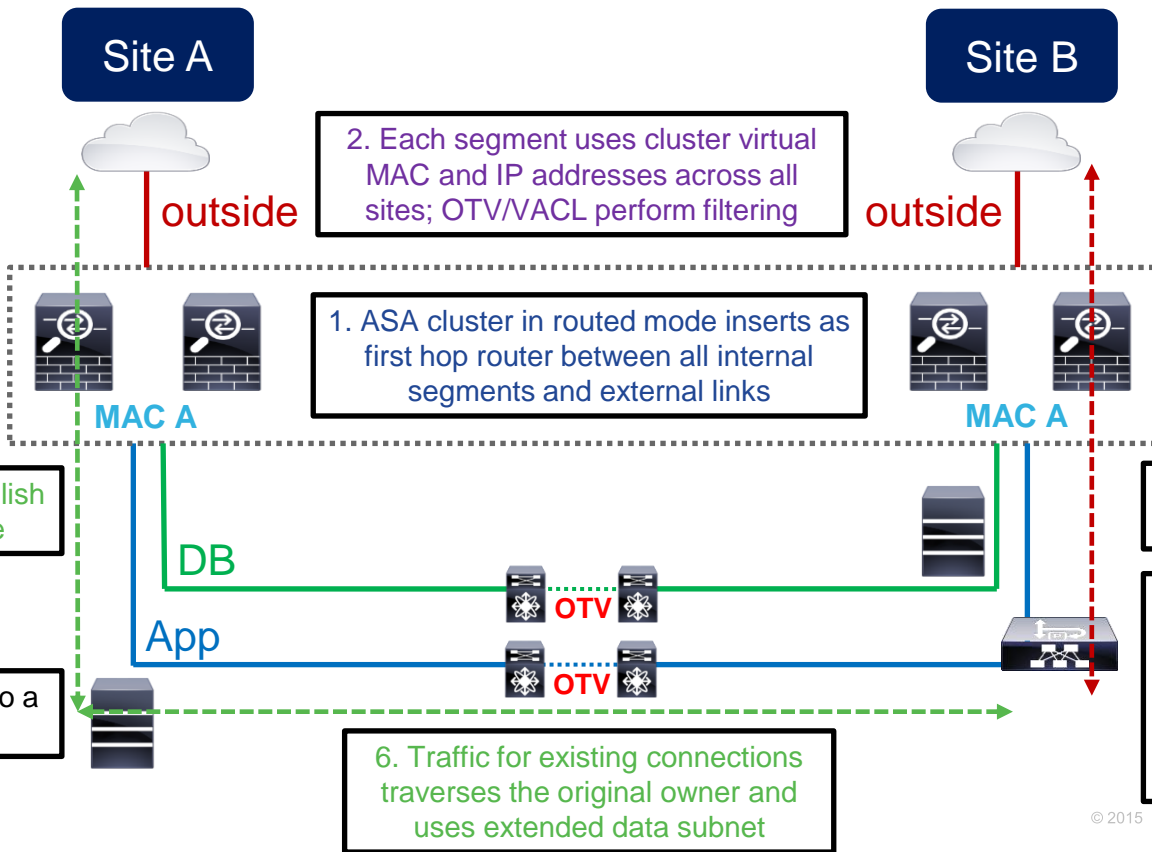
Site A

Site B

2. Each segment uses cluster virtual MAC and IP addresses across all sites; OTV/VACL perform filtering

outside

outside

1. ASA cluster in routed mode inserts as first hop router between all internal segments and external links

MAC A

MAC A

lish
e

DB

OTV

App

OTV

o a

6. Traffic for existing connections traverses the original owner and uses extended data subnet

© 2015